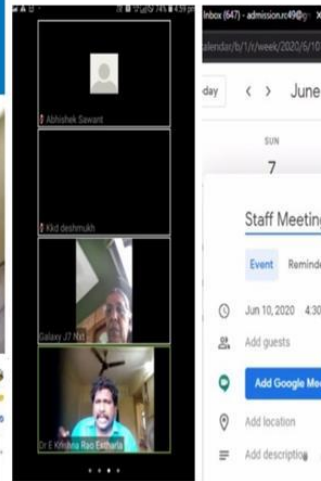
74% 4:59 pm
Abhishek Sawant
Kkd deshmukh
Galaxy J7 Nxt
Dr E Krishna Rao Ekthaila
Inbox (647) - admission.rc49@g
alendar/b/1/r/week/2020/6/10
day
<
>
June
SUN
7
Staff Meeting
Event
Reminde
Jun 10, 2020 4:30
Add guests
Add Google Me
Add location
Add description